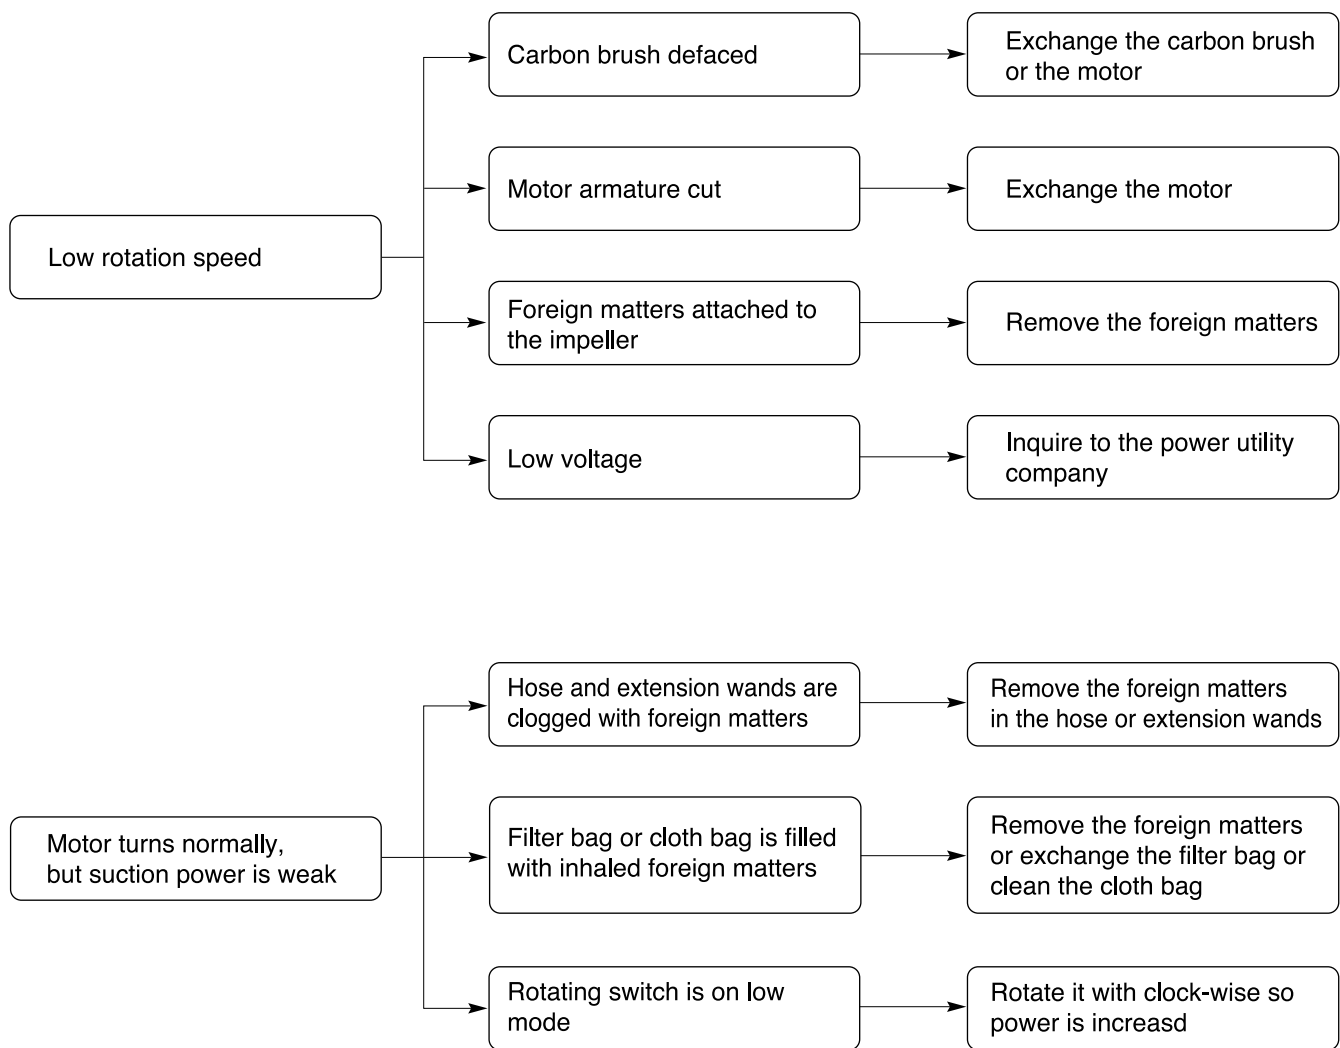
Low rotation speed

Carbon brush defaced

Exchange the carbon brush or the motor

Motor armature cut

Exchange the motor

Foreign matters attached to the impeller

Remove the foreign matters

Low voltage

Inquire to the power utility company

Motor turns normally, but suction power is weak

Hose and extension wands are clogged with foreign matters

Remove the foreign matters in the hose or extension wands

Filter bag or cloth bag is filled with inhaled foreign matters

Remove the foreign matters or exchange the filter bag or clean the cloth bag

Rotating switch is on low mode

Rotate it with clock-wise so power is increasd